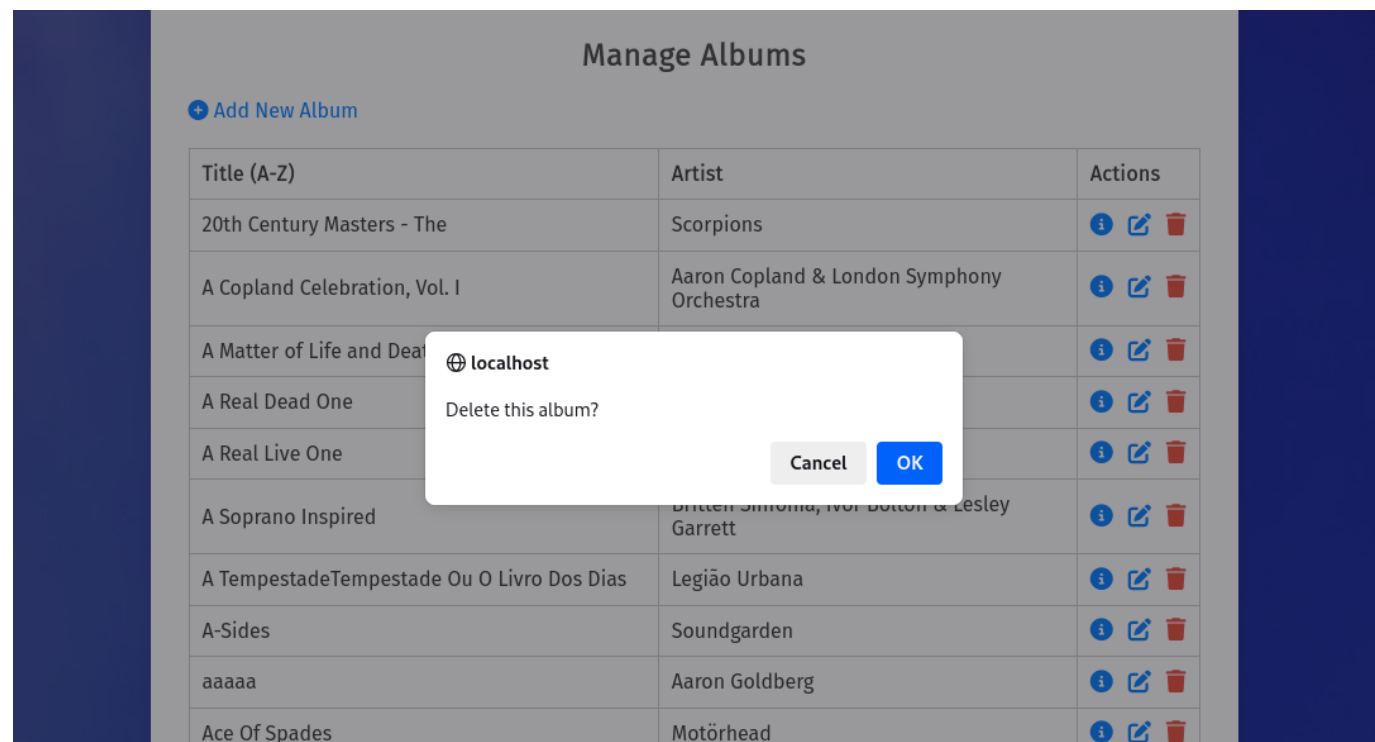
Manage Albums

Add New Album

| Title (A-Z) | Artist | Actions |
|---|---|---|
| 20th Century Masters - The | Scorpions | |
| A Copland Celebration, Vol. I | Aaron Copland & London Symphony Orchestra | |
| A Matter of Life and Deat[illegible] | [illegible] | |
| A Real Dead One | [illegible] | |
| A Real Live One | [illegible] | |
| A Soprano Inspired | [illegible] Sinfonia, Ivor Bolton & Lesley Garrett | |
| A TempestadeTempestade Ou O Livro Dos Dias | Legião Urbana | |
| A-Sides | Soundgarden | |
| aaaaa | Aaron Goldberg | |
| Ace Of Spades | Motörhead | |

localhost

Delete this album?

Cancel OK